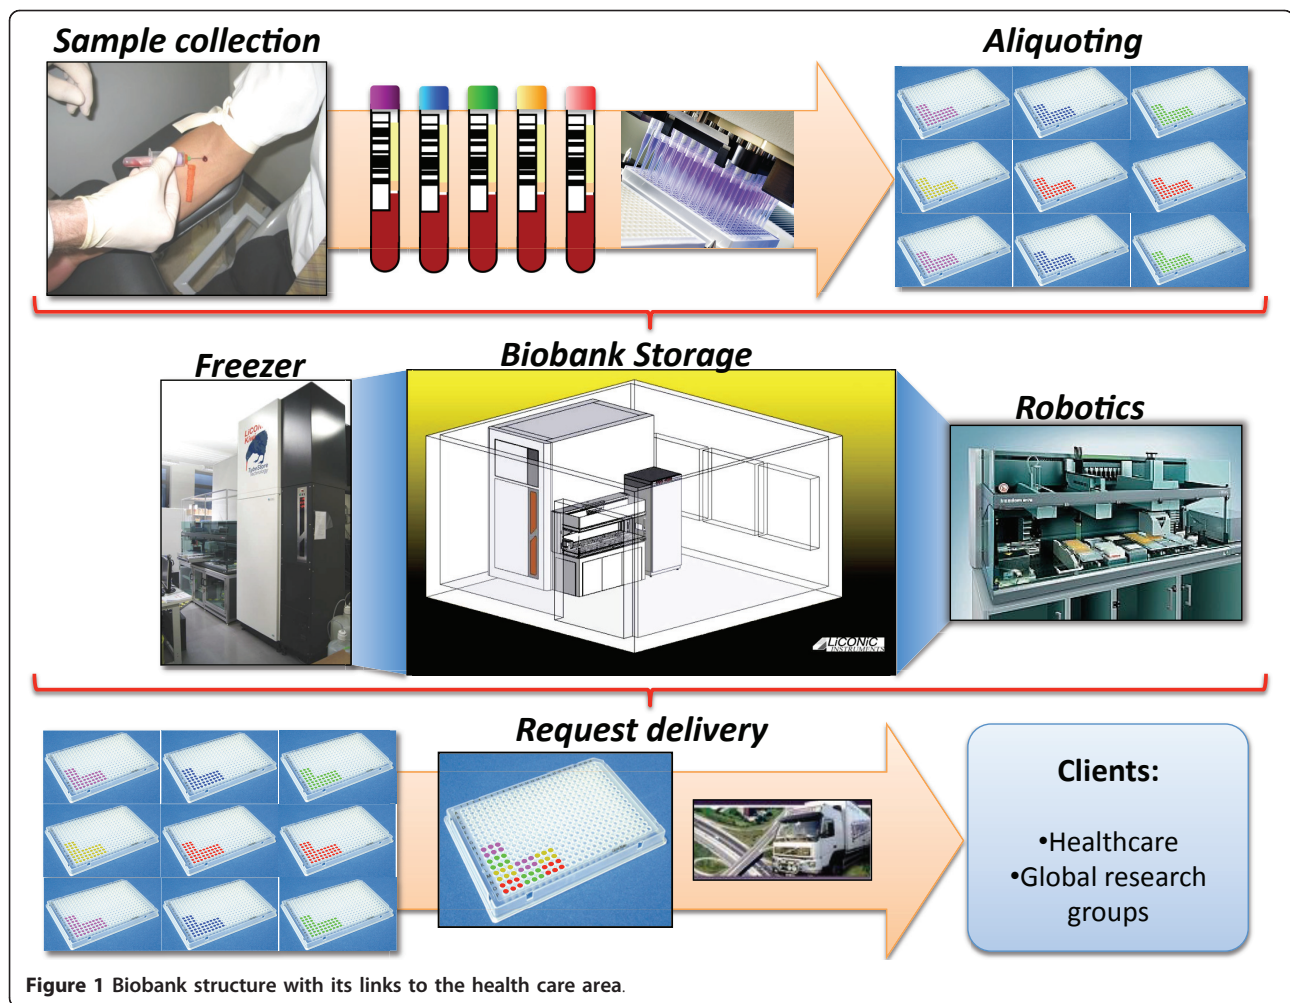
Sample collection

Aliquoting

Freezer

Biobank Storage

Robotics

LiCONiC INSTRUMENTS

Request delivery

Clients:

•Healthcare
•Global research groups

**Figure 1** Biobank structure with its links to the health care area.